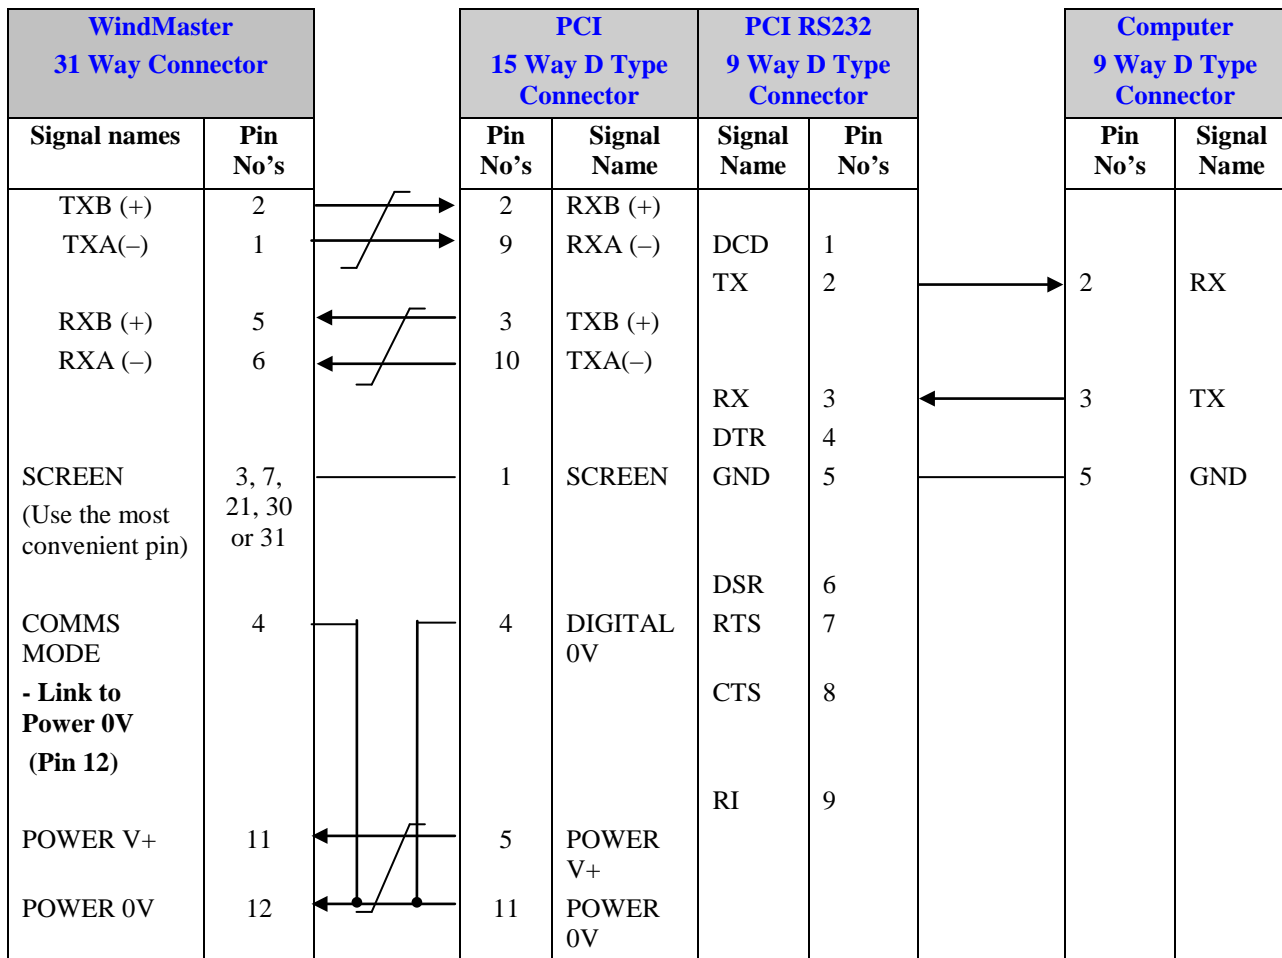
| WindMaster 31 Way Connector | | PCI 15 Way D Type Connector | | PCI RS232 9 Way D Type Connector | | Computer 9 Way D Type Connector | |
|---|---|---|---|---|---|---|---|
| Signal names | Pin No's | Pin No's | Signal Name | Signal Name | Pin No's | Pin No's | Signal Name |
| TXB (+) | 2 | 2 | RXB (+) | | | | |
| TXA(–) | 1 | 9 | RXA (–) | DCD | 1 | | |
| | | | | TX | 2 | 2 | RX |
| RXB (+) | 5 | 3 | TXB (+) | | | | |
| RXA (–) | 6 | 10 | TXA(–) | | | | |
| | | | | RX | 3 | 3 | TX |
| | | | | DTR | 4 | | |
| SCREEN (Use the most convenient pin) | 3, 7, 21, 30 or 31 | 1 | SCREEN | GND | 5 | 5 | GND |
| | | | | DSR | 6 | | |
| COMMS MODE | 4 | 4 | DIGITAL 0V | RTS | 7 | | |
| - Link to Power 0V (Pin 12) | | | | CTS | 8 | | |
| | | | | RI | 9 | | |
| POWER V+ | 11 | 5 | POWER V+ | | | | |
| POWER 0V | 12 | 11 | POWER 0V | | | | |